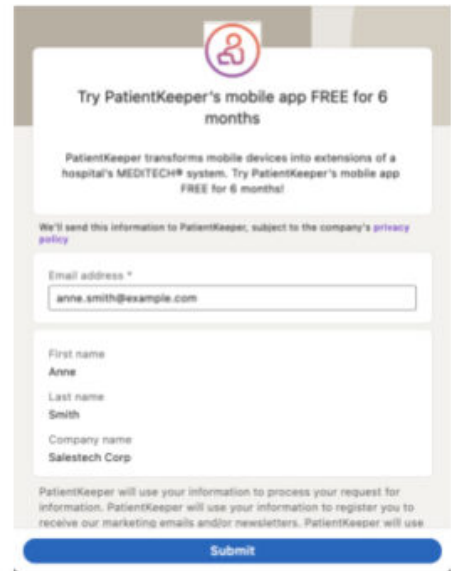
Try PatientKeeper's mobile app FREE for 6 months

PatientKeeper transforms mobile devices into extensions of a hospital's MEDITECH® system. Try PatientKeeper's mobile app FREE for 6 months!

We'll send this information to PatientKeeper, subject to the company's privacy policy

Email address *

anne.smith@example.com

First name

Anne

Last name

Smith

Company name

Salestech Corp

PatientKeeper will use your information to process your request for information. PatientKeeper will use your information to register you to receive our marketing emails and/or newsletters. PatientKeeper will use

Submit